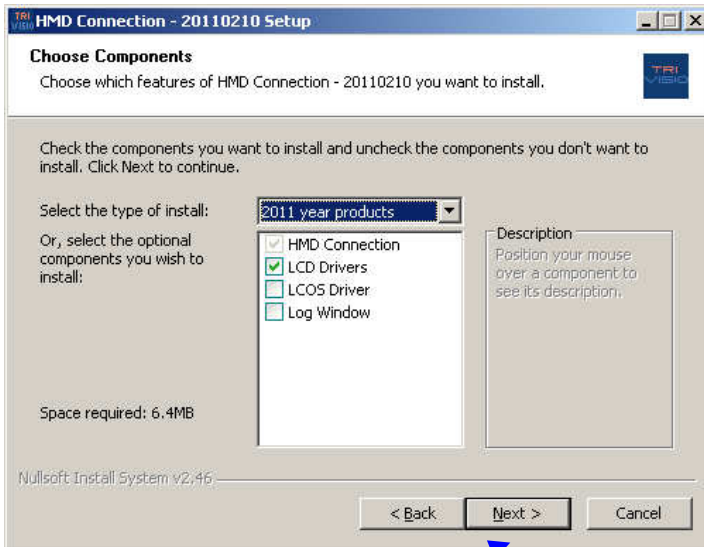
TRI VISIO HMD Connection - 20110210 Setup

Choose Components

Choose which features of HMD Connection - 20110210 you want to install.

TRI VISIO

Check the components you want to install and uncheck the components you don't want to install. Click Next to continue.

Select the type of install: 2011 year products

Or, select the optional components you wish to install:

HMD Connection
LCD Drivers
LCOS Driver
Log Window

Description
Position your mouse over a component to see its description.

Space required: 6.4MB

Nullsoft Install System v2.46

< Back
Next >
Cancel